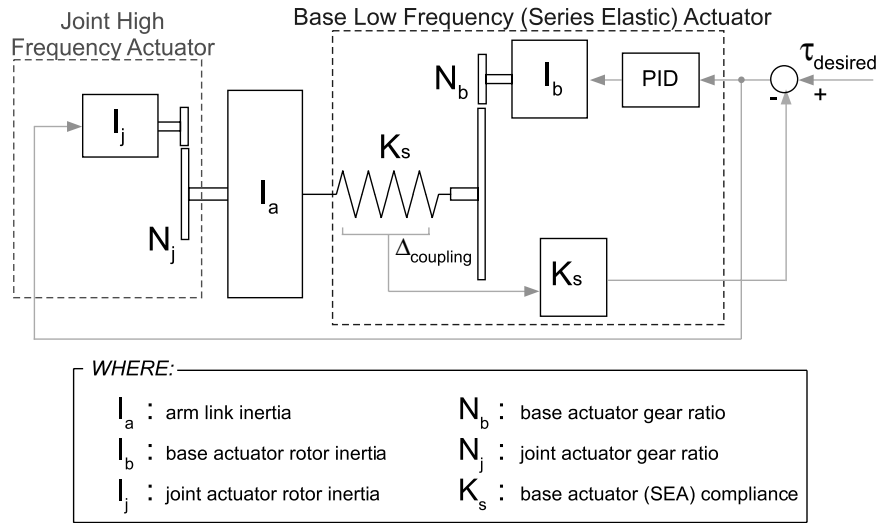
Joint High Frequency Actuator

Base Low Frequency (Series Elastic) Actuator

$N_b$

$I_b$

PID

$\tau_{desired}$

-

+

$I_j$

$K_s$

$I_a$

$N_j$

$\Delta_{coupling}$

$K_s$

WHERE:

$I_a$ : arm link inertia

$I_b$ : base actuator rotor inertia

$I_j$ : joint actuator rotor inertia

$N_b$ : base actuator gear ratio

$N_j$ : joint actuator gear ratio

$K_s$ : base actuator (SEA) compliance